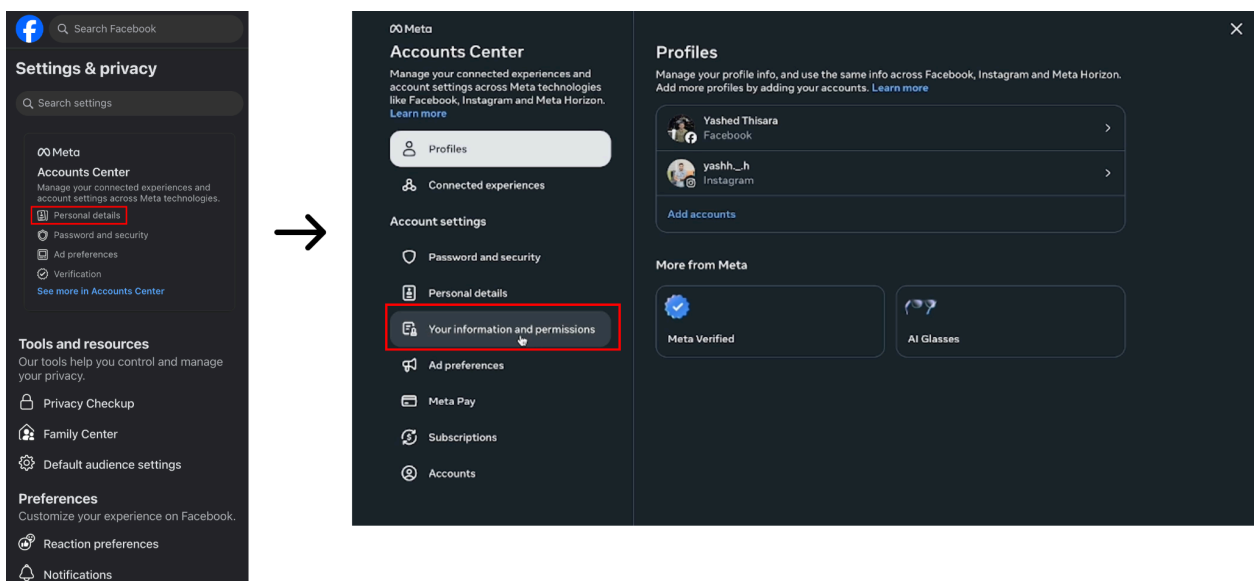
Search Facebook

Settings & privacy

Search settings

Meta
Accounts Center
Manage your connected experiences and account settings across Meta technologies.
Personal details
Password and security
Ad preferences
Verification
See more in Accounts Center

Tools and resources
Our tools help you control and manage your privacy.
Privacy Checkup
Family Center
Default audience settings

Preferences
Customize your experience on Facebook.
Reaction preferences
Notifications

→

Meta
Accounts Center
Manage your connected experiences and account settings across Meta technologies like Facebook, Instagram and Meta Horizon.
Learn more

Profiles
Connected experiences

Account settings
Password and security
Personal details
Your information and permissions
Ad preferences
Meta Pay
Subscriptions
Accounts

Profiles
Manage your profile info, and use the same info across Facebook, Instagram and Meta Horizon. Add more profiles by adding your accounts. Learn more

Yashed Thisara
Facebook

yashh._.h
Instagram

Add accounts

More from Meta

Meta Verified

AI Glasses

×